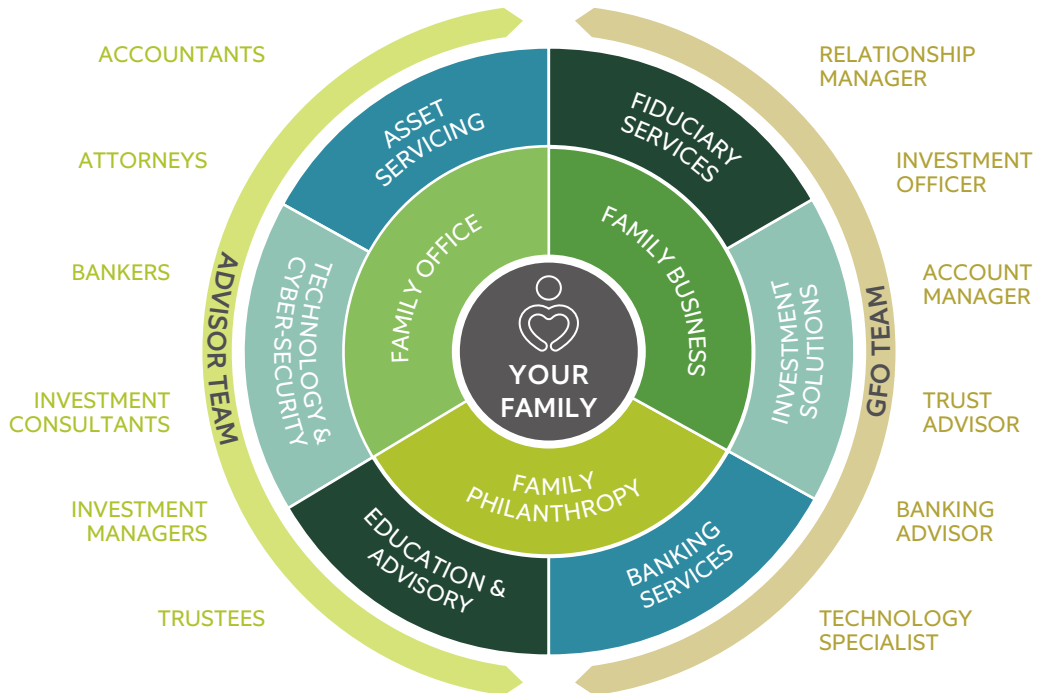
ACCOUNTANTS

ATTORNEYS

BANKERS

INVESTMENT CONSULTANTS

INVESTMENT MANAGERS

TRUSTEES

ADVISOR TEAM

ASSET SERVICING

TECHNOLOGY & CYBER-SECURITY

EDUCATION & ADVISORY

FAMILY OFFICE

FAMILY BUSINESS

FAMILY PHILANTHROPY

YOUR FAMILY

FIDUCIARY SERVICES

INVESTMENT SOLUTIONS

BANKING SERVICES

GFO TEAM

RELATIONSHIP MANAGER

INVESTMENT OFFICER

ACCOUNT MANAGER

TRUST ADVISOR

BANKING ADVISOR

TECHNOLOGY SPECIALIST